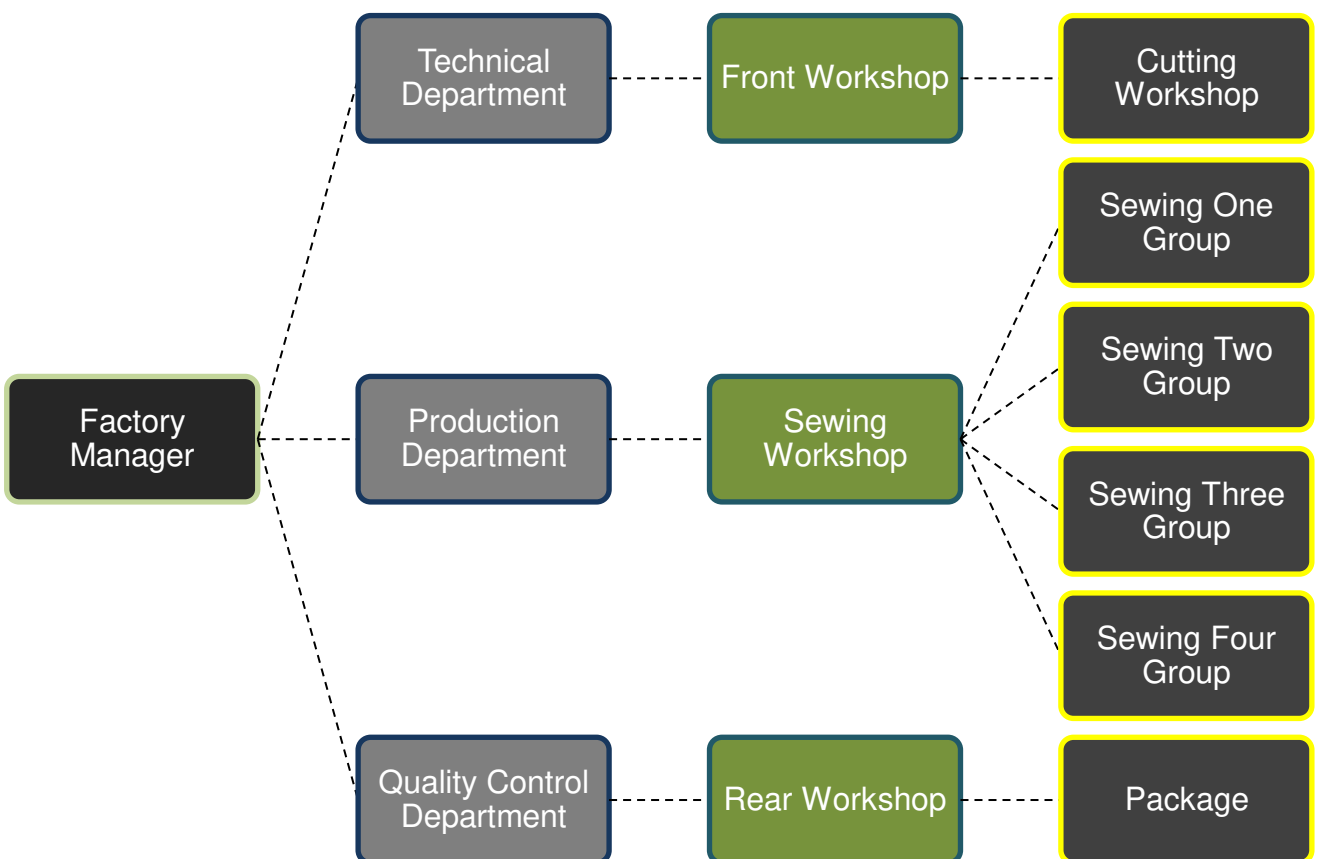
Factory Manager

Technical Department

Front Workshop

Cutting Workshop

Production Department

Sewing Workshop

Sewing One Group

Sewing Two Group

Sewing Three Group

Sewing Four Group

Quality Control Department

Rear Workshop

Package